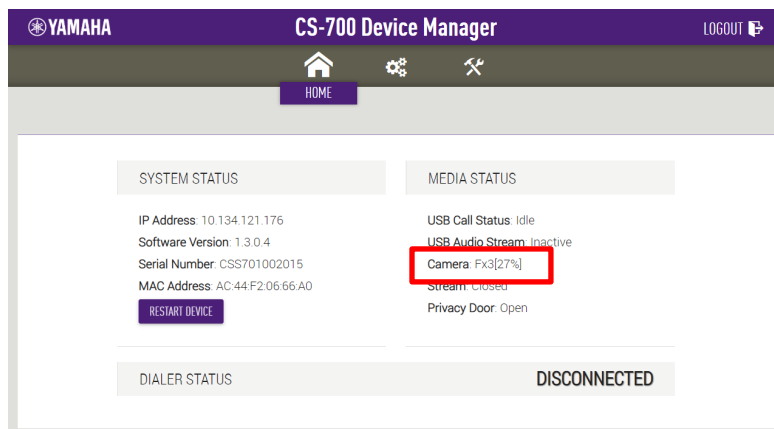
YAMAHA

CS-700 Device Manager

LOGOUT

HOME

SYSTEM STATUS

IP Address: 10.134.121.176
Software Version: 1.3.0.4
Serial Number: CSS701002015
MAC Address: AC:44:F2:06:66:A0

RESTART DEVICE

MEDIA STATUS

USB Call Status: Idle
USB Audio Stream: Inactive
Camera: Fx3[27%]
Stream: Closed
Privacy Door: Open

DIALER STATUS

DISCONNECTED